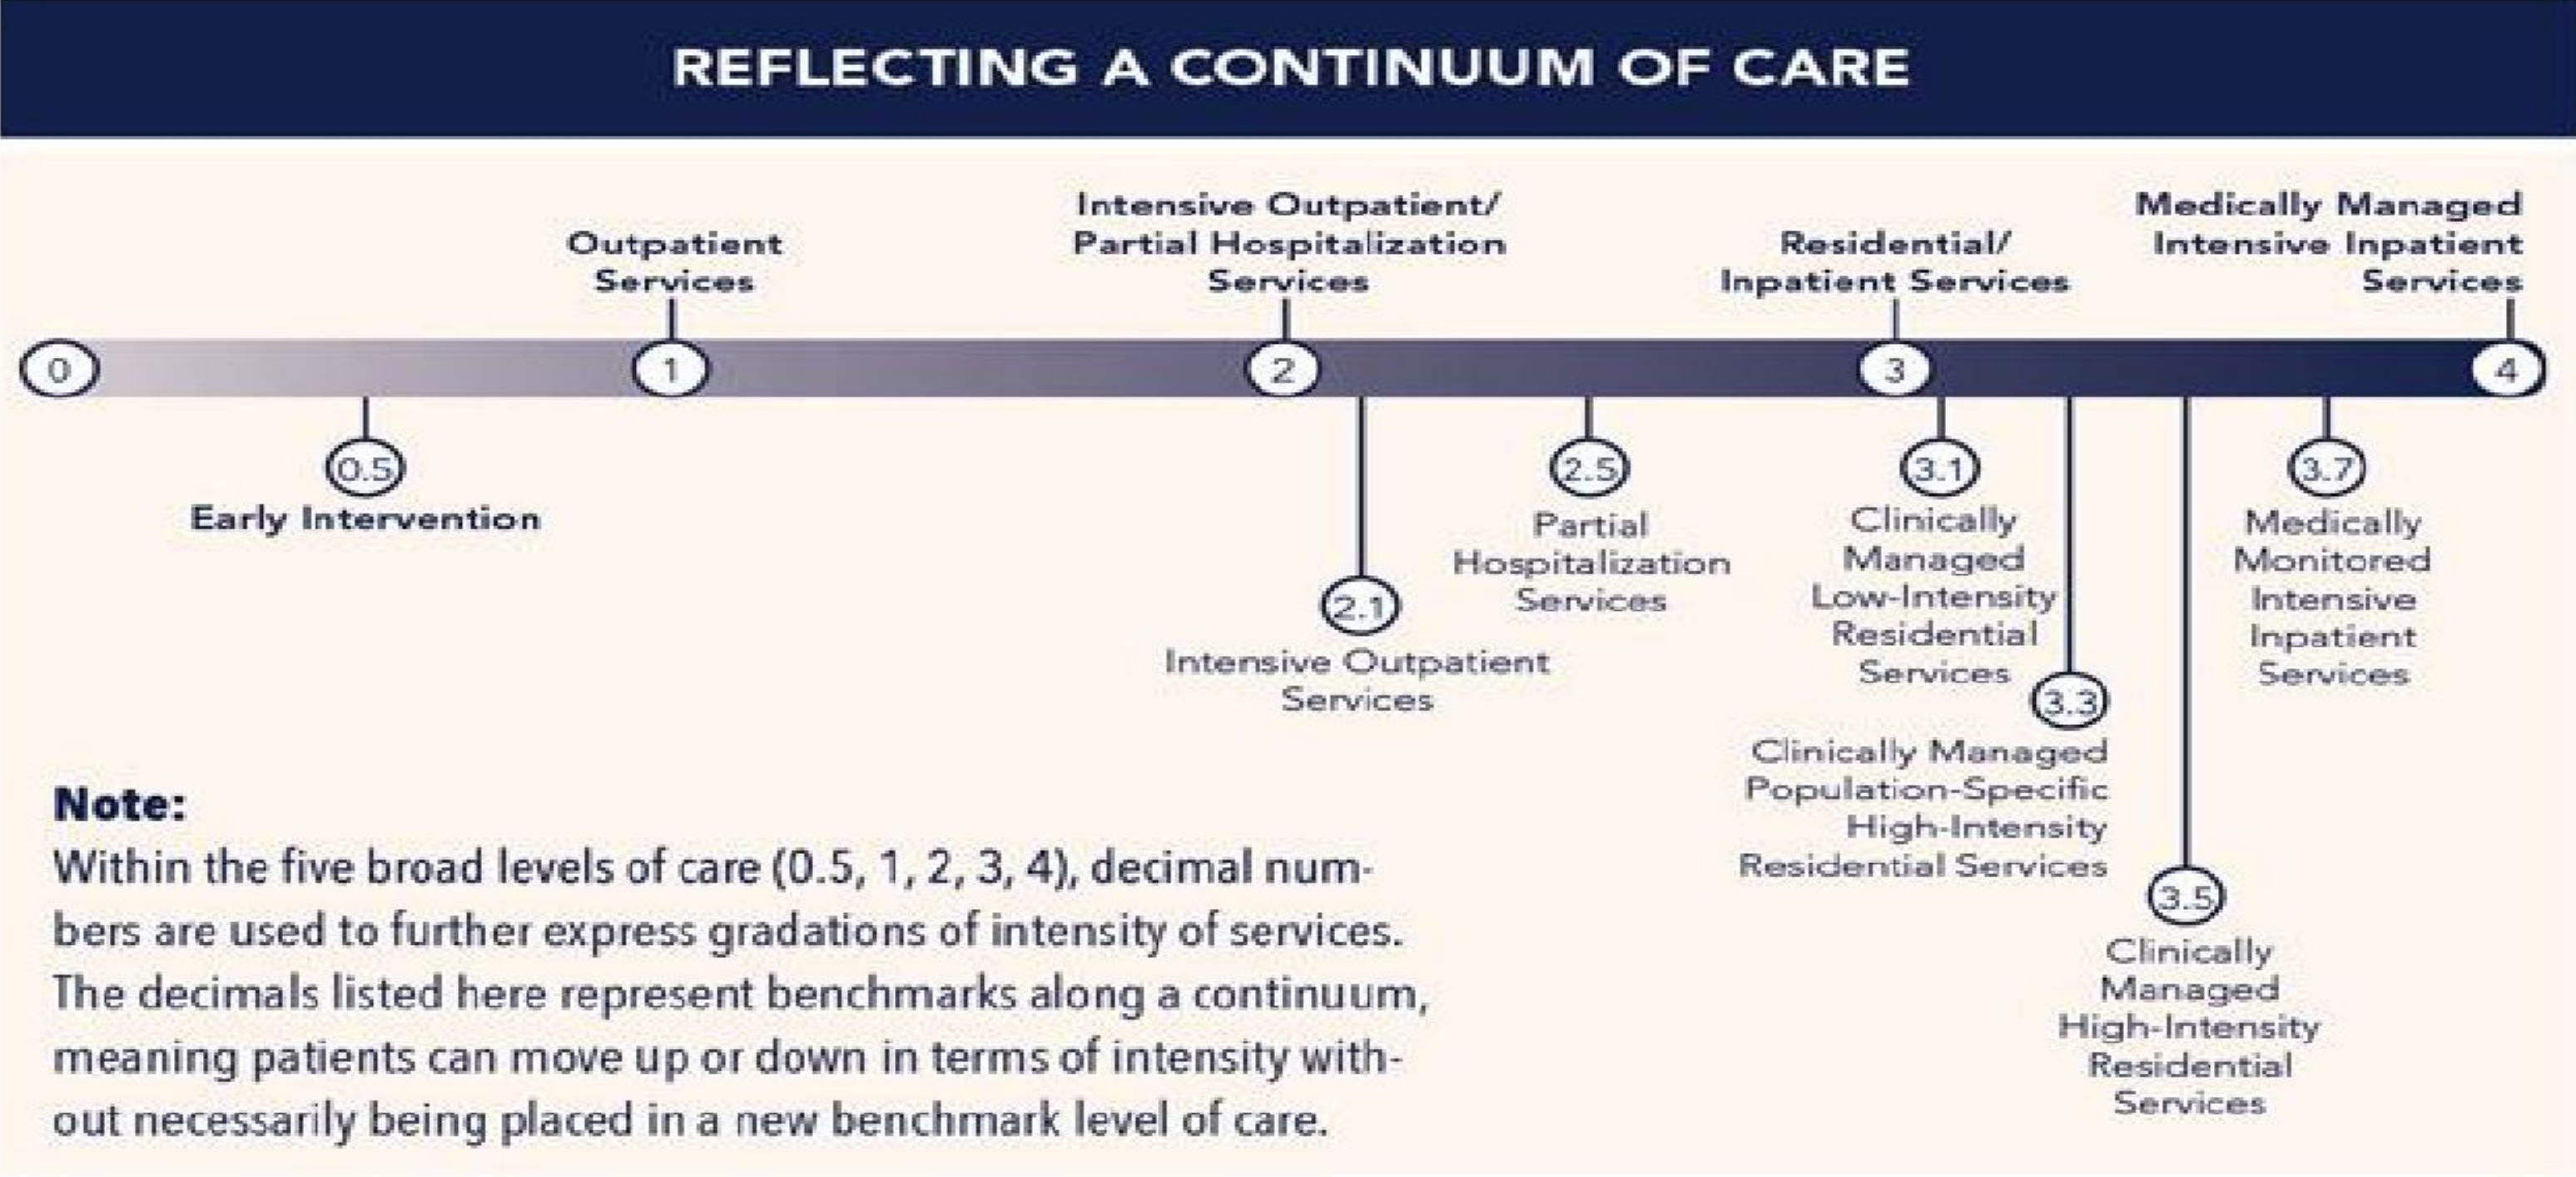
REFLECTING A CONTINUUM OF CARE

Outpatient Services

Intensive Outpatient/ Partial Hospitalization Services

Residential/ Inpatient Services

Medically Managed Intensive Inpatient Services

0

1

2

3

4

0.5
Early Intervention

2.1
Intensive Outpatient Services

2.5
Partial Hospitalization Services

3.1
Clinically Managed Low-Intensity Residential Services

3.3
Clinically Managed Population-Specific High-Intensity Residential Services

3.5
Clinically Managed High-Intensity Residential Services

3.7
Medically Monitored Intensive Inpatient Services

Note:
Within the five broad levels of care (0.5, 1, 2, 3, 4), decimal numbers are used to further express gradations of intensity of services. The decimals listed here represent benchmarks along a continuum, meaning patients can move up or down in terms of intensity without necessarily being placed in a new benchmark level of care.